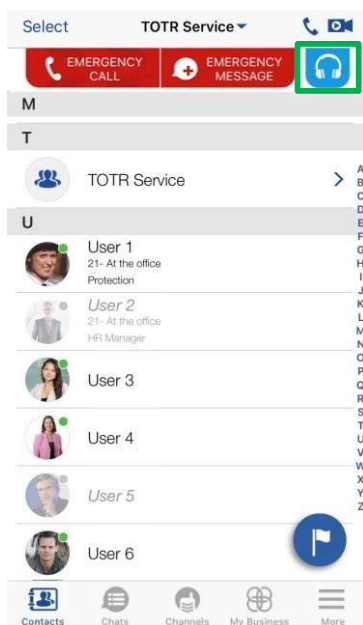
Select TOTR Service

EMERGENCY CALL
EMERGENCY MESSAGE

M

T

TOTR Service

U

User 1
21- At the office
Protection

User 2
21- At the office
HR Manager

User 3

User 4

User 5

User 6

A
B
C
D
E
F
G
H
I
J
K
L
M
N
O
P
Q
R
S
T
U
V
W
X
Y
Z

Contacts
Chats
Channels
My Business
More